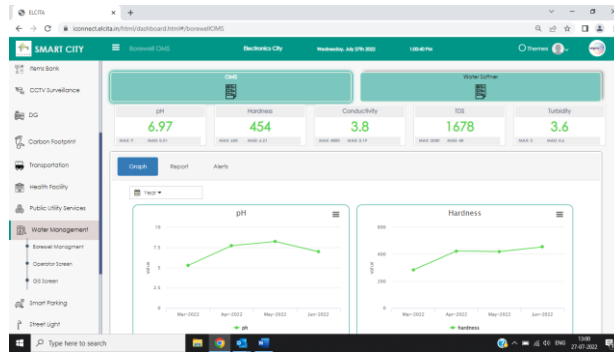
ELCITA × +

iconnect.elcita.in/html/dashboard.html#/borewellOMS

SMART CITY

Borewell OMS

Electronics City

Wednesday, July 27th 2022

1:00:40 PM

Themes

Items Bank

CCTV Surveillance

DG

Carbon Footprint

Transportation

Health Facility

Public Utility Services

Water Management

Borewell Managment

Operator Screen

GIS Screen

Smart Parking

Street Light

OMS

Water Softner

| pH | Hardness | Conductivity | TDS | Turbidity |
|---|---|---|---|---|
| 6.97 | 454 | 3.8 | 1678 | 3.6 |
| MAX 7 MIN 6.51 | MAX 500 MIN 4.21 | MAX 4600 MIN 3.17 | MAX 2000 MIN 48 | MAX 5 MIN 0.6 |

Graph

Report

Alerts

Year

pH

10

7.5

5

2.5

0

value

Mar-2022

Apr-2022

May-2022

Jun-2022

ph

Hardness

600

400

200

0

value

Mar-2022

Apr-2022

May-2022

Jun-2022

hardness

Type here to search

ENG

13:00

27-07-2022